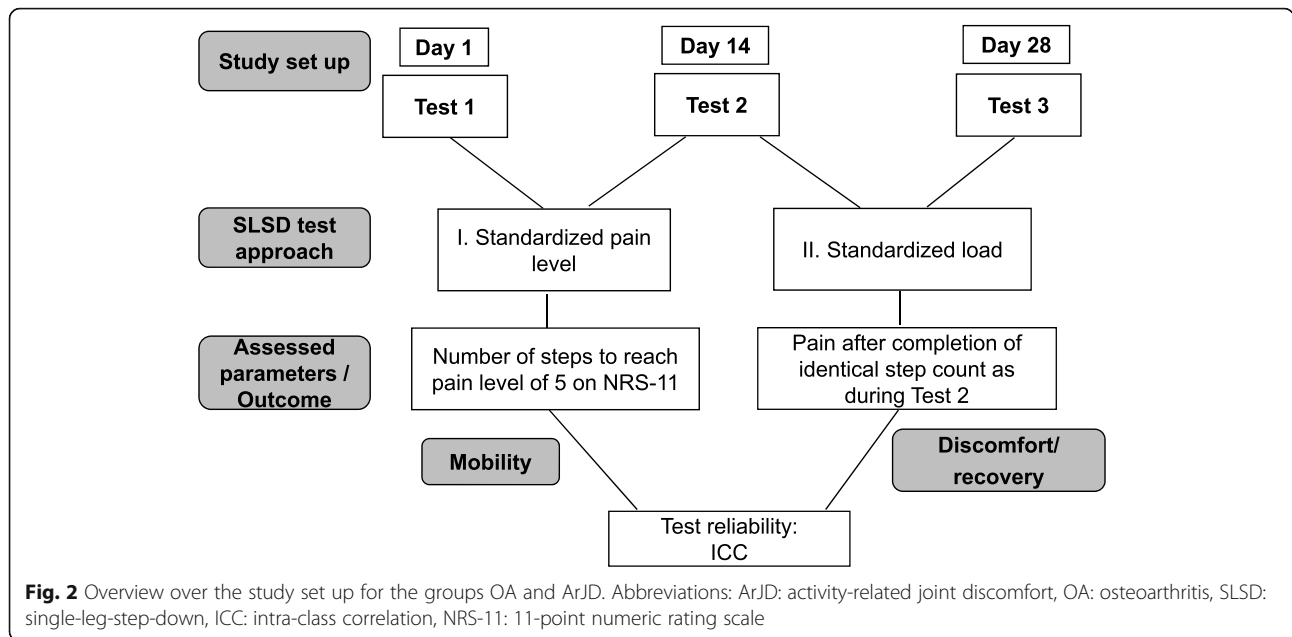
Study set up

Day 1

Test 1

Day 14

Test 2

Day 28

Test 3

SLSD test approach

I. Standardized pain level

II. Standardized load

Assessed parameters / Outcome

Number of steps to reach pain level of 5 on NRS-11

Pain after completion of identical step count as during Test 2

Mobility

Discomfort/ recovery

Test reliability: ICC

**Fig. 2** Overview over the study set up for the groups OA and ArJD. Abbreviations: ArJD: activity-related joint discomfort, OA: osteoarthritis, SLSD: single-leg-step-down, ICC: intra-class correlation, NRS-11: 11-point numeric rating scale